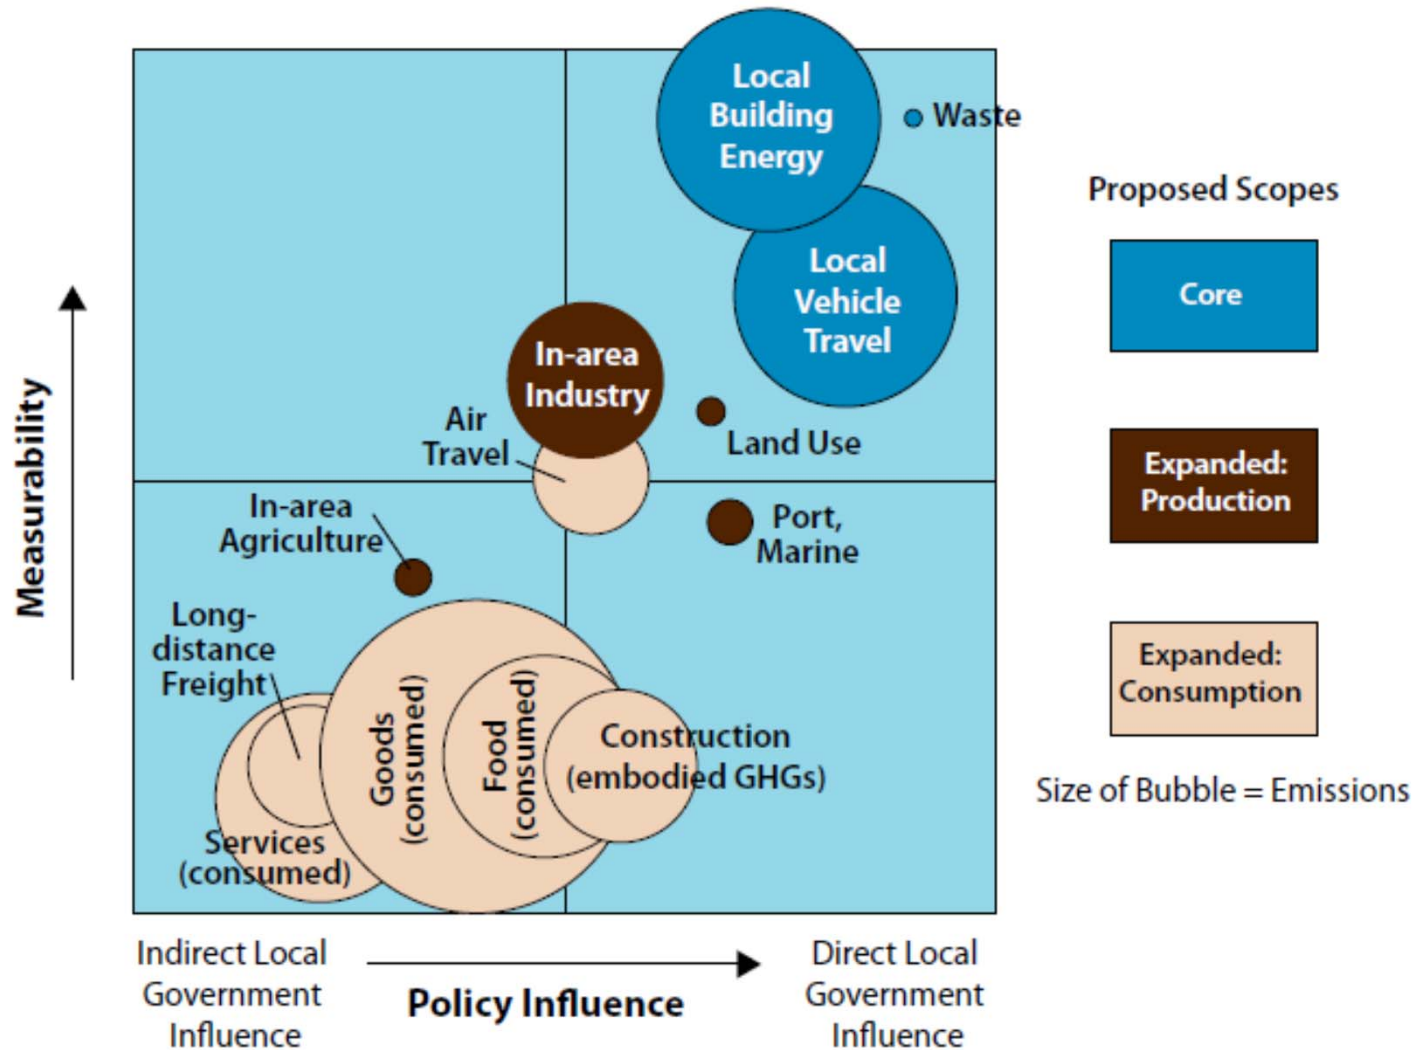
Local Building Energy

Waste

Proposed Scopes

Local Vehicle Travel

Core

In-area Industry

Air Travel

Land Use

Expanded: Production

In-area Agriculture

Port, Marine

Measurability

Long-distance Freight

Goods (consumed)

Food (consumed)

Construction (embodied GHGs)

Expanded: Consumption

Size of Bubble = Emissions

Services (consumed)

Indirect Local Government Influence

Policy Influence

Direct Local Government Influence